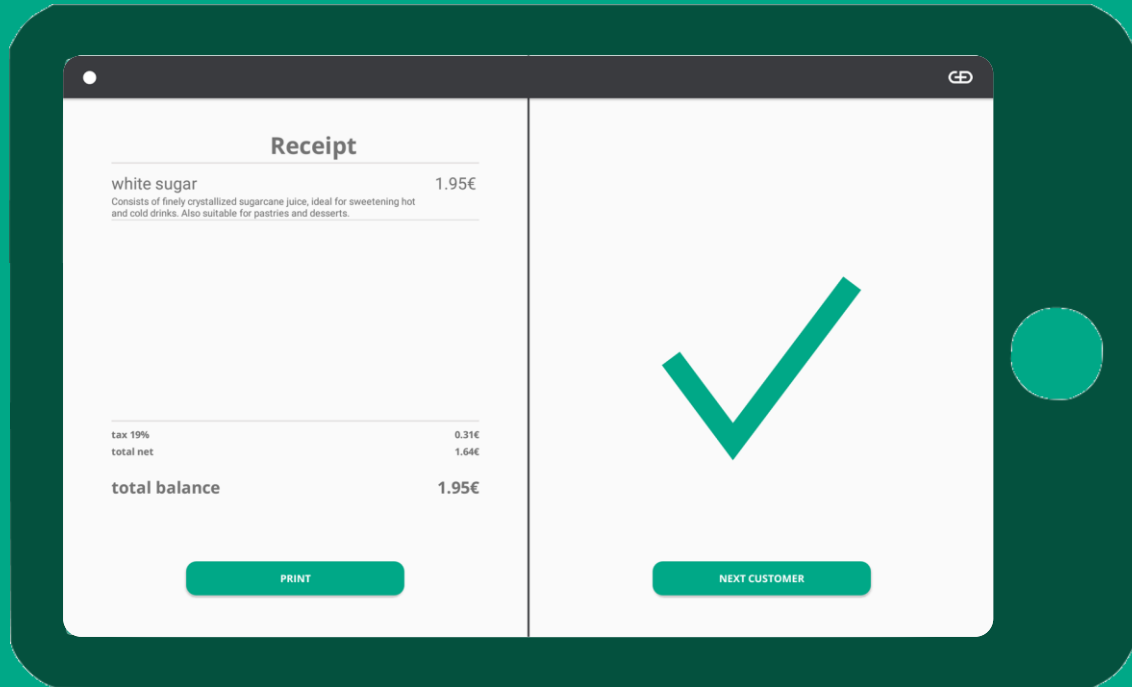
Receipt

white sugar 1.95€
Consists of finely crystallized sugarcane juice, ideal for sweetening hot and cold drinks. Also suitable for pastries and desserts.

tax 19% 0.31€
total net 1.64€

total balance 1.95€

PRINT

NEXT CUSTOMER